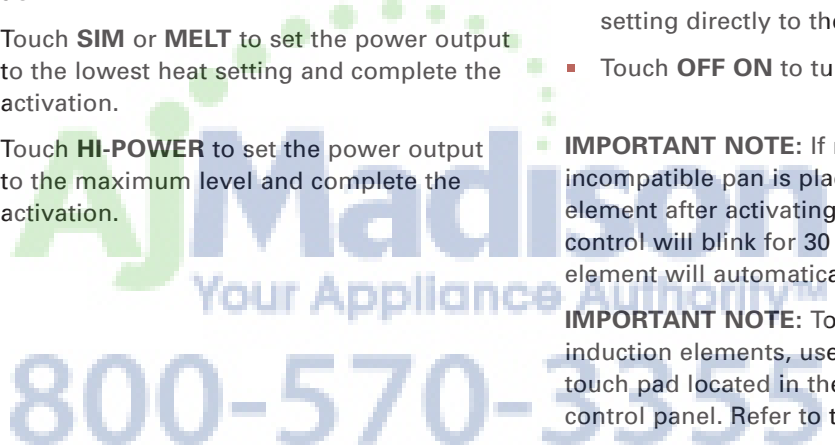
Touch **SIM** or **MELT** to set the power output to the lowest heat setting and complete the activation.

Touch **HI-POWER** to set the power output to the maximum level and complete the activation.

setting directly to the

Touch **OFF ON** to tu

**IMPORTANT NOTE:** If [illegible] incompatible pan is plac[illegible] element after activating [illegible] control will blink for 30 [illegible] element will automatica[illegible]

**IMPORTANT NOTE:** To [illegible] induction elements, use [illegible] touch pad located in the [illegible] control panel. Refer to t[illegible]

AJMadison
Your Appliance Authority™
800-570-3355